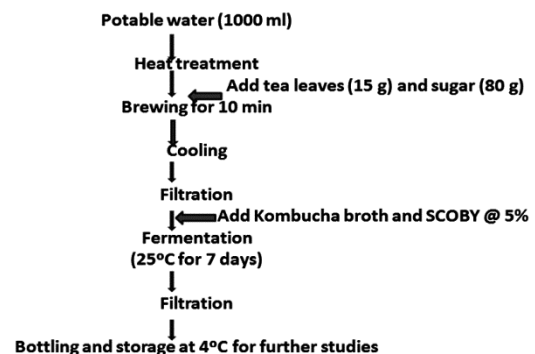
Potable water (1000 ml)

Heat treatment

Add tea leaves (15 g) and sugar (80 g)

Brewing for 10 min

Cooling

Filtration

Add Kombucha broth and SCOBY @ 5%

Fermentation
(25ºC for 7 days)

Filtration

Bottling and storage at 4ºC for further studies